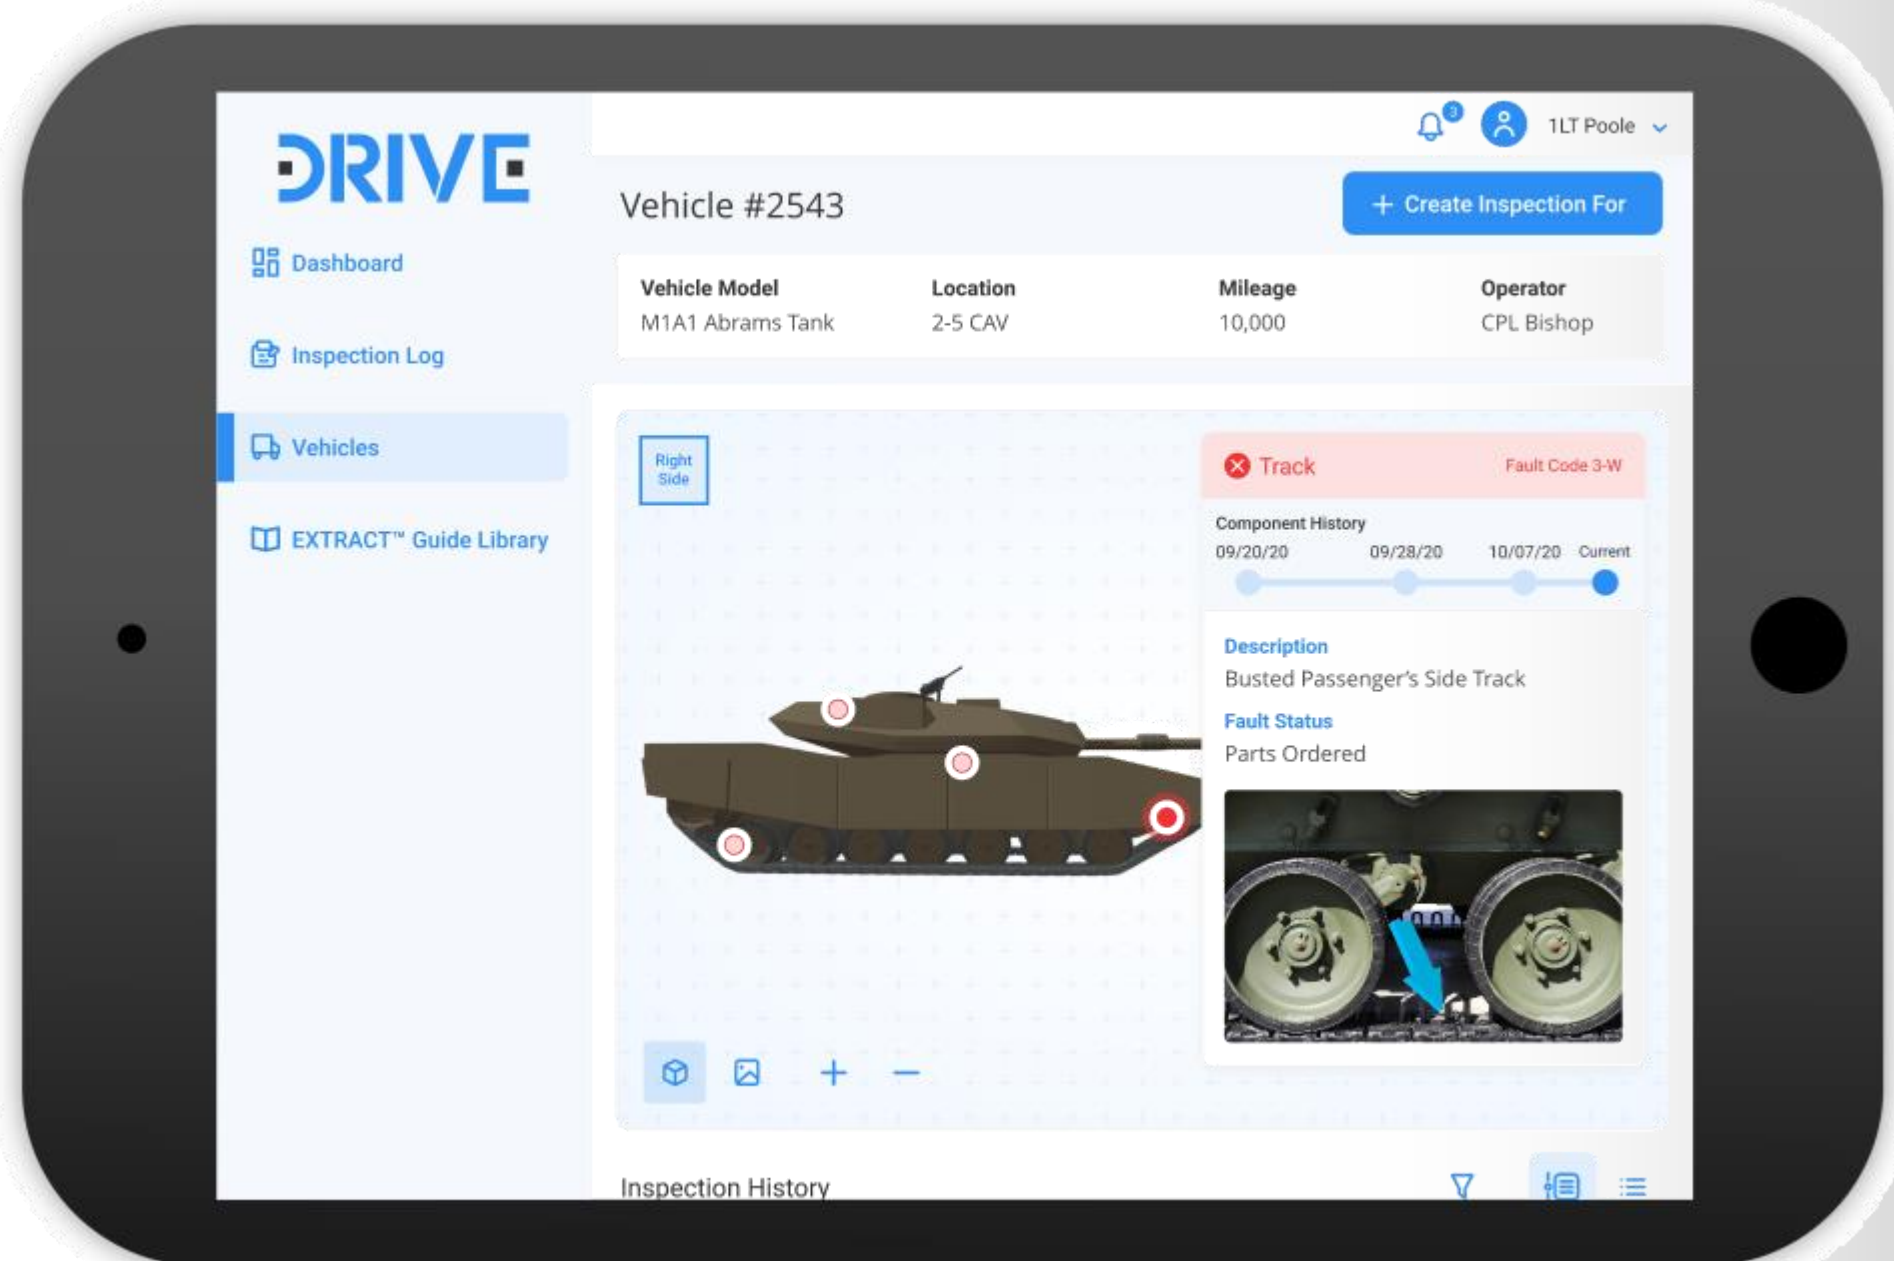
DRIVE

Dashboard

Inspection Log

Vehicles

EXTRACT™ Guide Library

3

1LT Poole

Vehicle #2543

+ Create Inspection For

| Vehicle Model | Location | Mileage | Operator |
|---|---|---|---|
| M1A1 Abrams Tank | 2-5 CAV | 10,000 | CPL Bishop |

Right Side

Track

Fault Code 3-W

Component History

09/20/20 09/28/20 10/07/20 Current

Description

Busted Passenger's Side Track

Fault Status

Parts Ordered

Inspection History